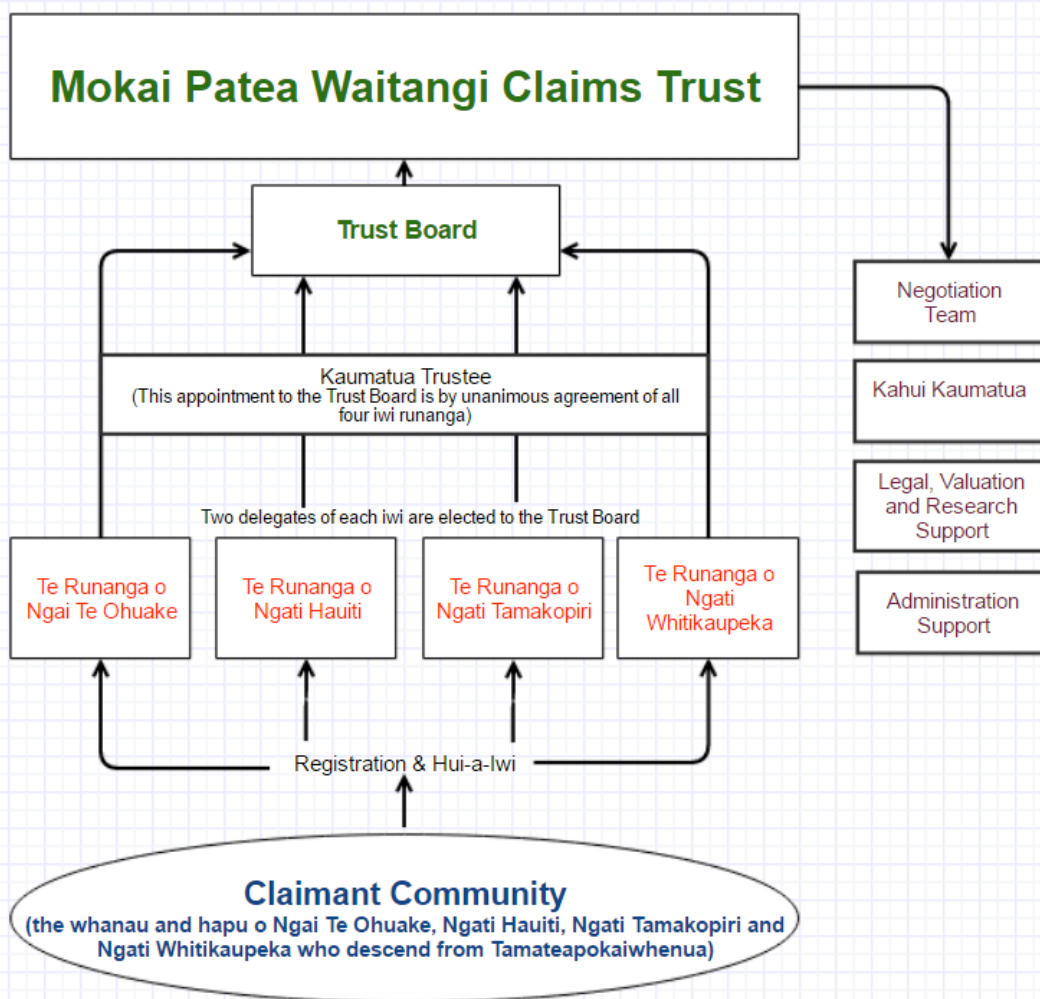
Mokai Patea Waitangi Claims Trust

Trust Board

Kaumatua Trustee
(This appointment to the Trust Board is by unanimous agreement of all four iwi runanga)

Two delegates of each iwi are elected to the Trust Board

Te Runanga o Ngai Te Ohuake

Te Runanga o Ngati Hauiti

Te Runanga o Ngati Tamakopiri

Te Runanga o Ngati Whitikaupeka

Registration & Hui-a-Iwi

Claimant Community
(the whanau and hapu o Ngai Te Ohuake, Ngati Hauiti, Ngati Tamakopiri and Ngati Whitikaupeka who descend from Tamateapokaiwhenua)

Negotiation Team

Kahui Kaumatua

Legal, Valuation and Research Support

Administration Support